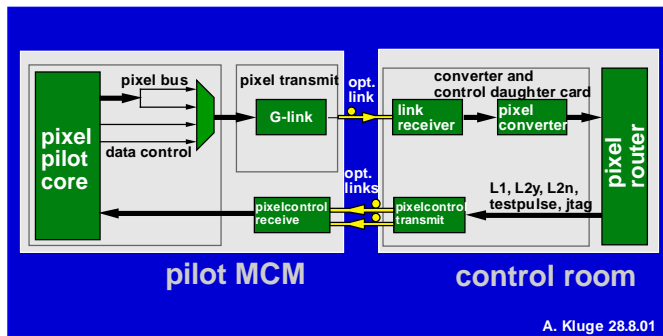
pixel bus

pixel pilot core

data control

pixel transmit

G-link

opt. link

converter and control daughter card

link receiver

pixel converter

pixel router

opt. links

L1, L2y, L2n, testpulse, jtag

pixelcontrol receive

pixelcontrol transmit

pilot MCM

control room

A. Kluge 28.8.01